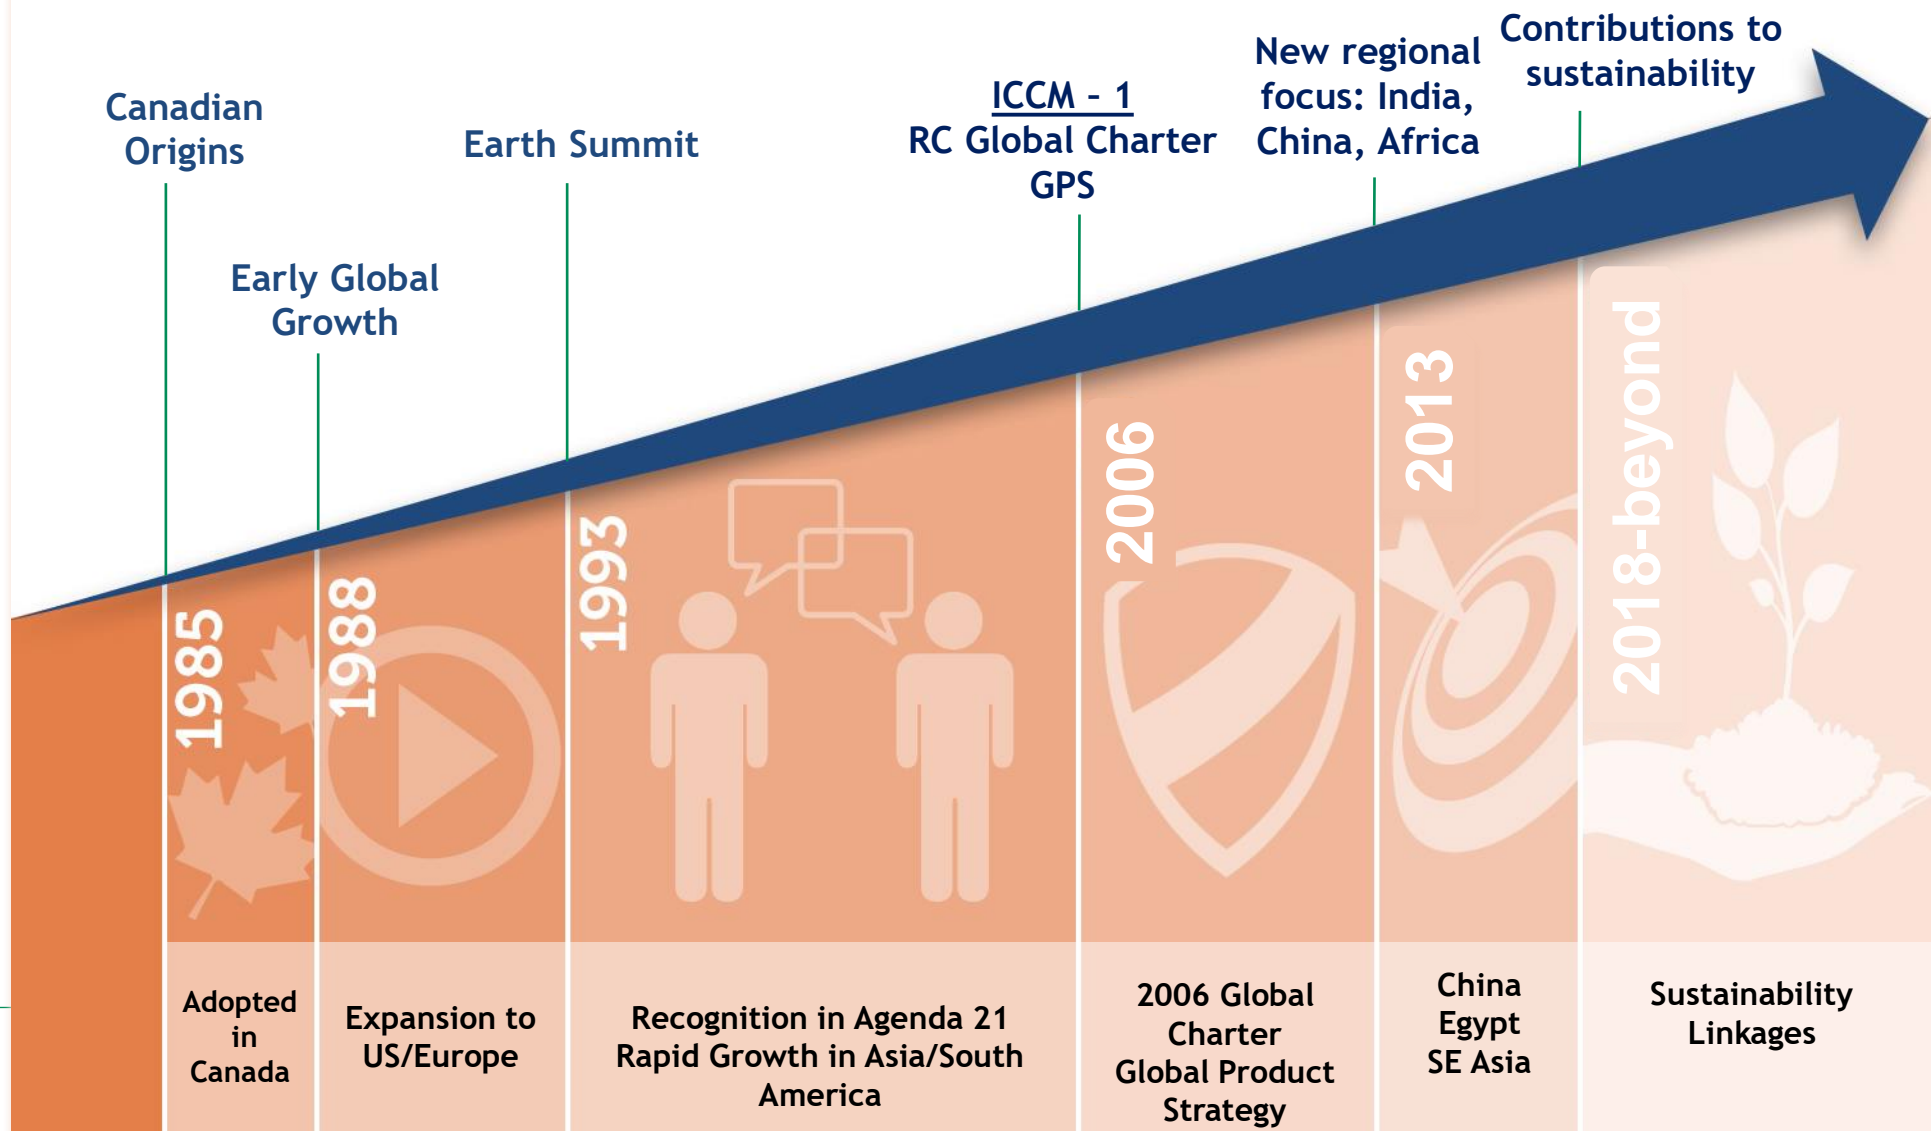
Canadian Origins

Early Global Growth

Earth Summit

ICCM - 1
RC Global Charter
GPS

New regional focus: India, China, Africa

Contributions to sustainability

1985

1988

1993

2006

2013

2018-beyond

Adopted in Canada

Expansion to US/Europe

Recognition in Agenda 21
Rapid Growth in Asia/South America

2006 Global Charter
Global Product Strategy

China
Egypt
SE Asia

Sustainability Linkages